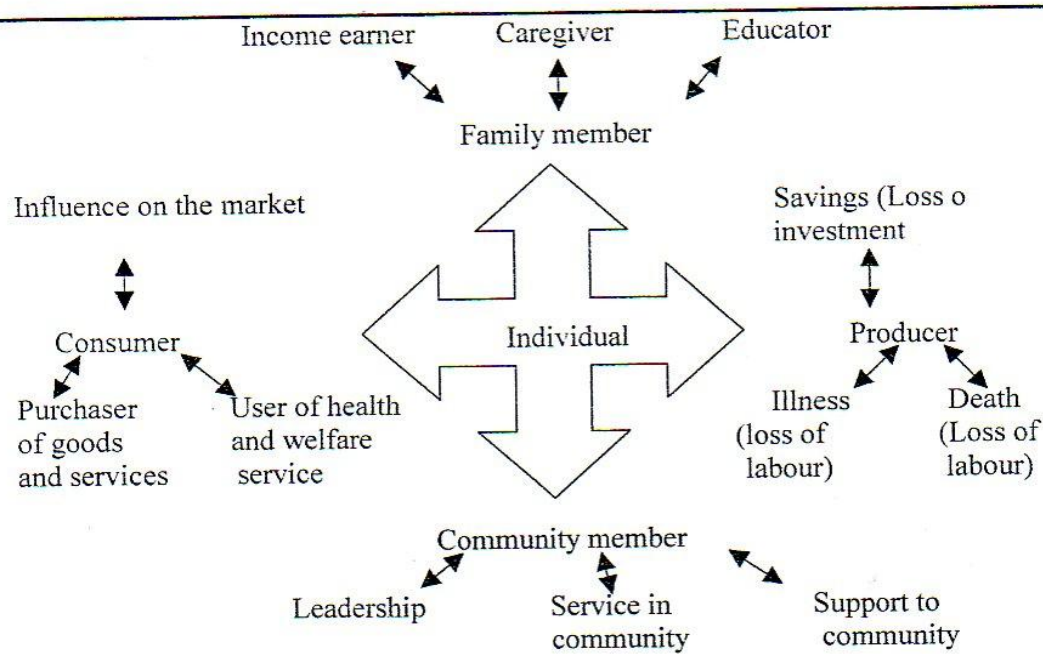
Income earner

Caregiver

Educator

Family member

Influence on the market

Consumer

Purchaser of goods and services

User of health and welfare service

Individual

Savings (Loss o investment

Producer

Illness (loss of labour)

Death (Loss of labour)

Community member

Leadership

Service in community

Support to community